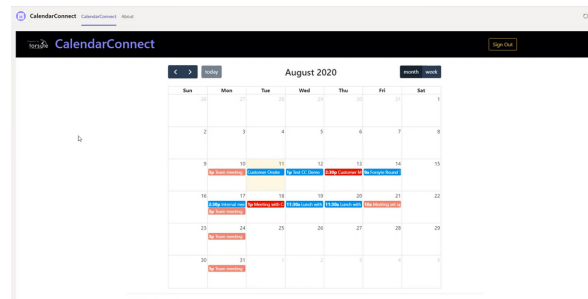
CalendarConnect CalendarConnect About

forsyte CalendarConnect

Sign Out

< > today

August 2020

month work

| Sun | Mon | Tue | Wed | Thu | Fri | Sat |
|---|---|---|---|---|---|---|
| 26 | 27 | 28 | 29 | 30 | 31 | 1 |
| 2 | 3 | 4 | 5 | 6 | 7 | 8 |
| 9 | 10 5p Team meeting | 11 Customer Onsite | 12 1p Test CC Demo | 13 2:30p Customer M | 14 9a Forsyte Round | 15 |
| 16 | 17 2:30p Internal mee 5p Team meeting | 18 1p Meeting with C | 19 11:30a Lunch with | 20 11:30a Lunch with | 21 10a Meeting on si | 22 |
| 23 | 24 5p Team meeting | 25 | 26 | 27 | 28 | 29 |
| 30 | 31 5p Team meeting | 1 | 2 | 3 | 4 | 5 |